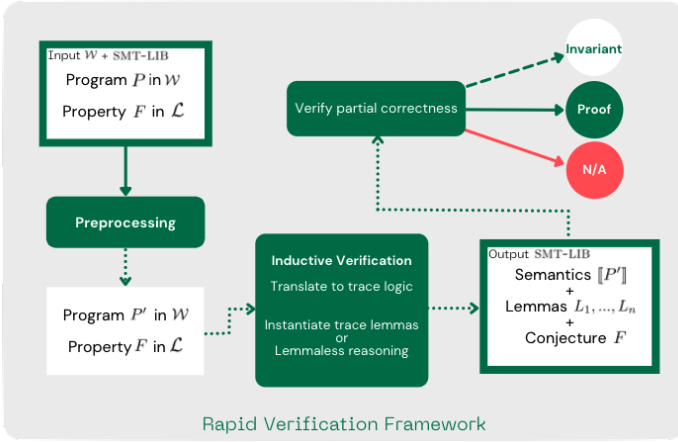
Input $\mathcal{W}$ + SMT-LIB
Program $P$ in $\mathcal{W}$
Property $F$ in $\mathcal{L}$

Verify partial correctness

Invariant

Proof

N/A

Preprocessing

Inductive Verification
Translate to trace logic
Instantiate trace lemmas
or
Lemmaless reasoning

Output SMT-LIB
Semantics $[\![P']\!]$
+
Lemmas $L_1, ..., L_n$
+
Conjecture $F$

Program $P'$ in $\mathcal{W}$
Property $F$ in $\mathcal{L}$

Rapid Verification Framework